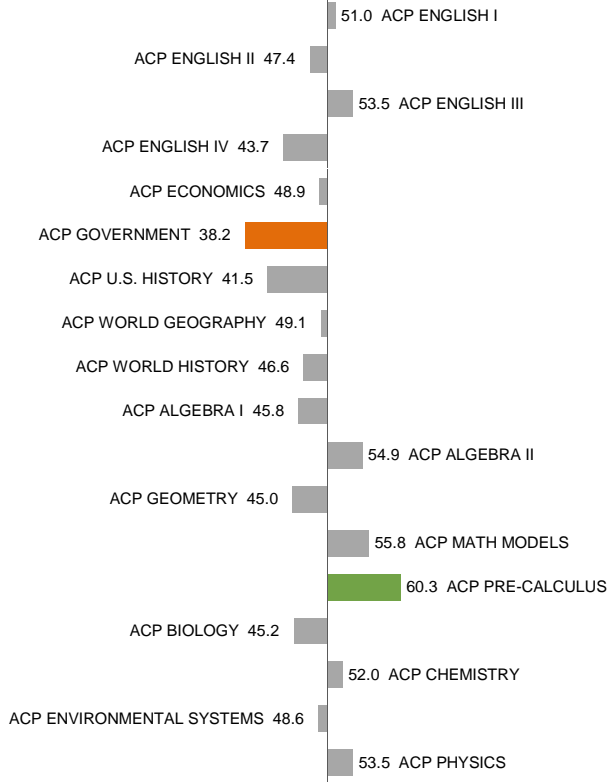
51.0 ACP ENGLISH I
ACP ENGLISH II 47.4
53.5 ACP ENGLISH III
ACP ENGLISH IV 43.7
ACP ECONOMICS 48.9
ACP GOVERNMENT 38.2
ACP U.S. HISTORY 41.5
ACP WORLD GEOGRAPHY 49.1
ACP WORLD HISTORY 46.6
ACP ALGEBRA I 45.8
54.9 ACP ALGEBRA II
ACP GEOMETRY 45.0
55.8 ACP MATH MODELS
60.3 ACP PRE-CALCULUS
ACP BIOLOGY 45.2
52.0 ACP CHEMISTRY
ACP ENVIRONMENTAL SYSTEMS 48.6
53.5 ACP PHYSICS